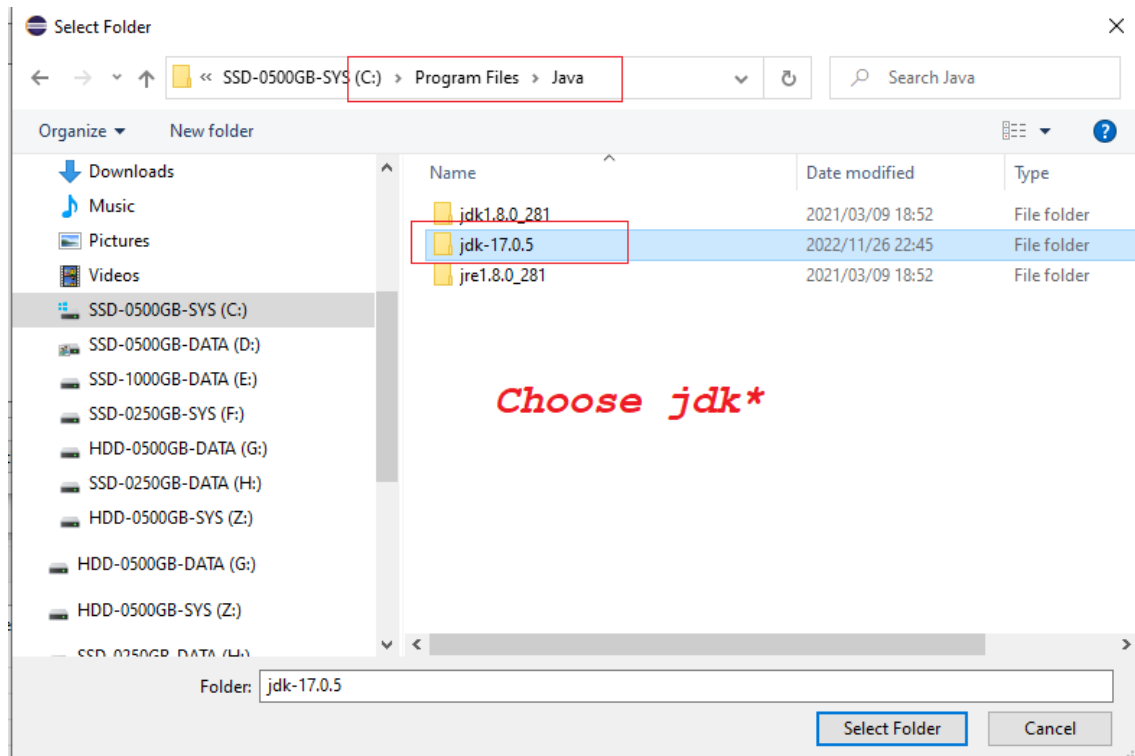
Select Folder

« SSD-0500GB-SYS (C:) › Program Files › Java

Search Java

Organize ▾ New folder

Downloads
Music
Pictures
Videos
SSD-0500GB-SYS (C:)
SSD-0500GB-DATA (D:)
SSD-1000GB-DATA (E:)
SSD-0250GB-SYS (F:)
HDD-0500GB-DATA (G:)
SSD-0250GB-DATA (H:)
HDD-0500GB-SYS (Z:)
HDD-0500GB-DATA (G:)
HDD-0500GB-SYS (Z:)
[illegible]

| Name | Date modified | Type |
|---|---|---|
| jdk1.8.0_281 | 2021/03/09 18:52 | File folder |
| jdk-17.0.5 | 2022/11/26 22:45 | File folder |
| jre1.8.0_281 | 2021/03/09 18:52 | File folder |

Choose jdk*

Folder: jdk-17.0.5

Select Folder Cancel